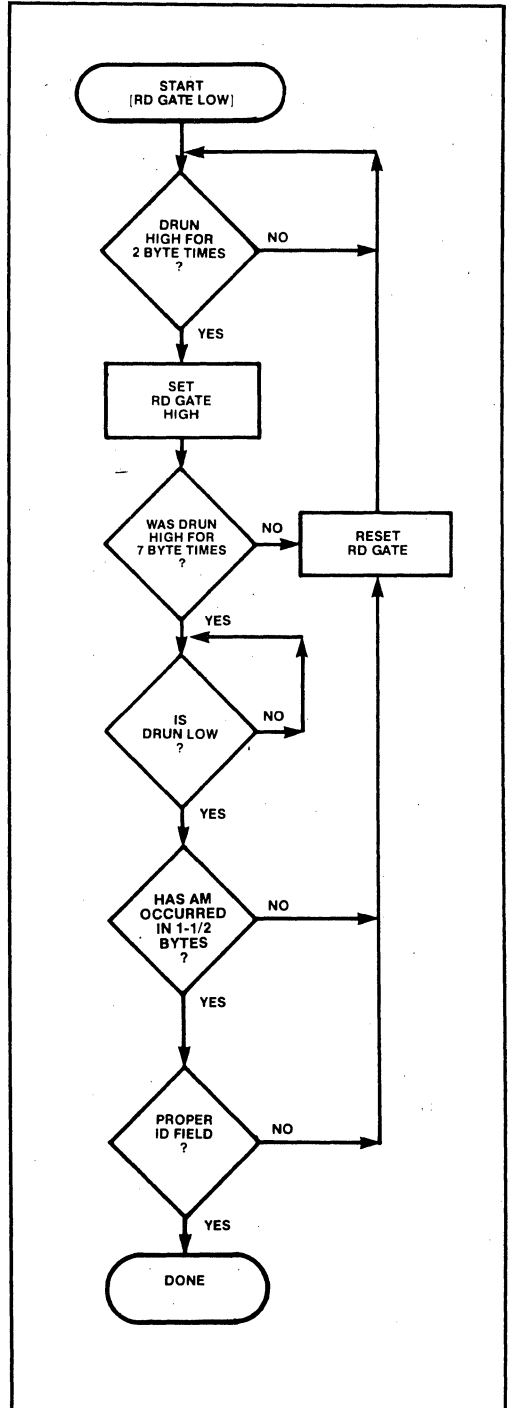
START
[RD GATE LOW]

DRUN HIGH FOR 2 BYTE TIMES ?

NO

YES

SET RD GATE HIGH

WAS DRUN HIGH FOR 7 BYTE TIMES ?

NO

RESET RD GATE

YES

IS DRUN LOW ?

NO

YES

HAS AM OCCURRED IN 1-1/2 BYTES ?

NO

YES

PROPER ID FIELD ?

NO

YES

DONE